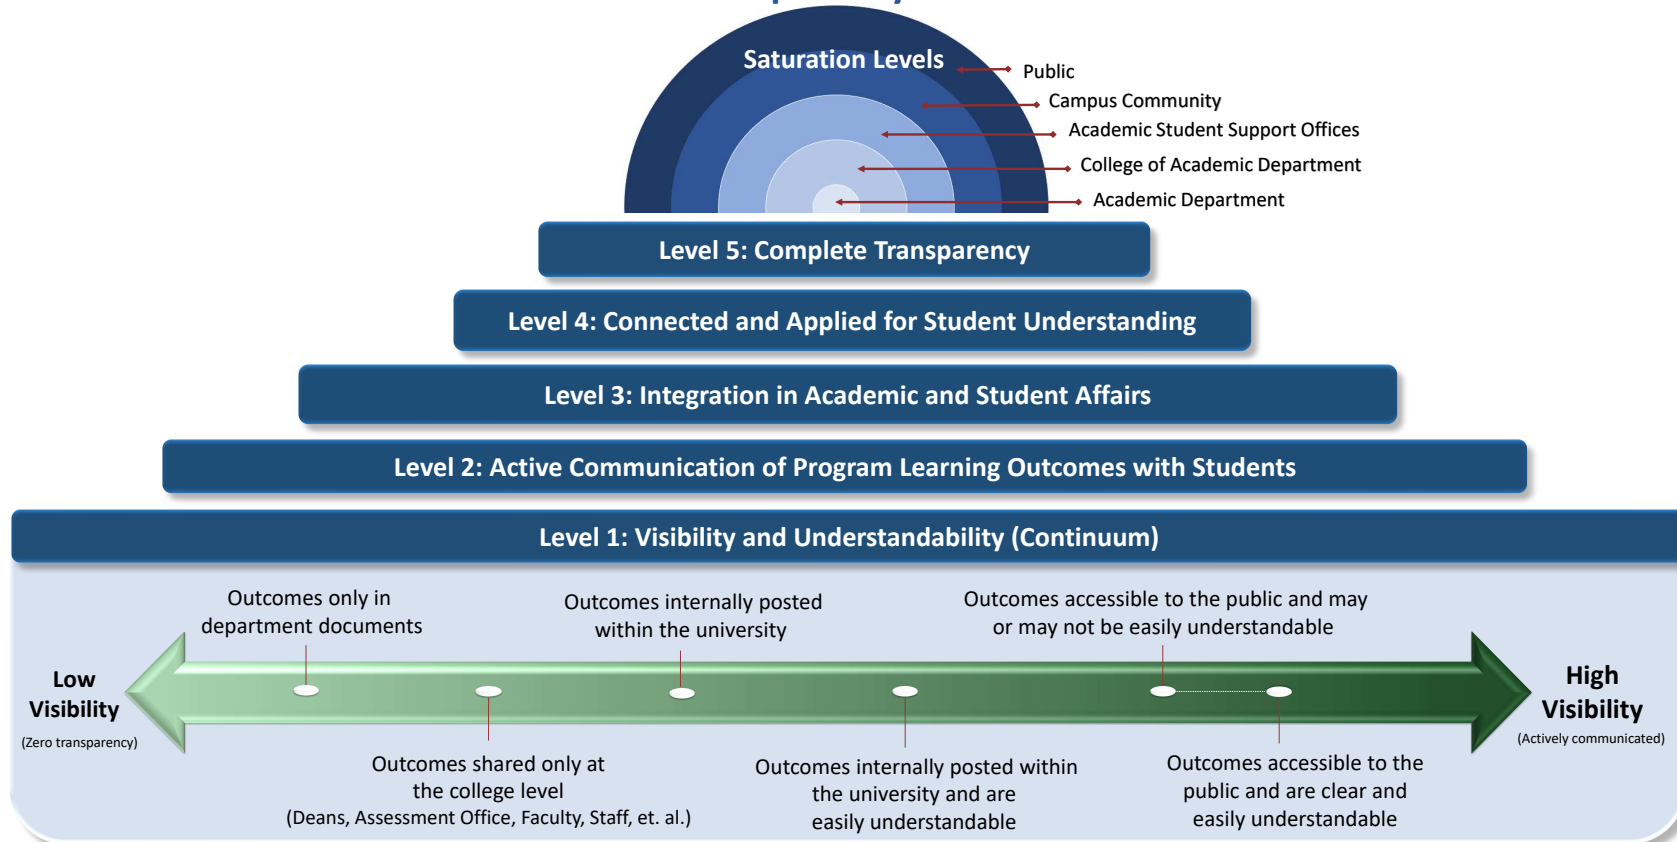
Saturation Levels

Public

Campus Community

Academic Student Support Offices

College of Academic Department

Academic Department

Level 5: Complete Transparency

Level 4: Connected and Applied for Student Understanding

Level 3: Integration in Academic and Student Affairs

Level 2: Active Communication of Program Learning Outcomes with Students

Level 1: Visibility and Understandability (Continuum)

Outcomes only in department documents

Outcomes internally posted within the university

Outcomes accessible to the public and may or may not be easily understandable

Low Visibility
(Zero transparency)

High Visibility
(Actively communicated)

Outcomes shared only at the college level
(Deans, Assessment Office, Faculty, Staff, et. al.)

Outcomes internally posted within the university and are easily understandable

Outcomes accessible to the public and are clear and easily understandable